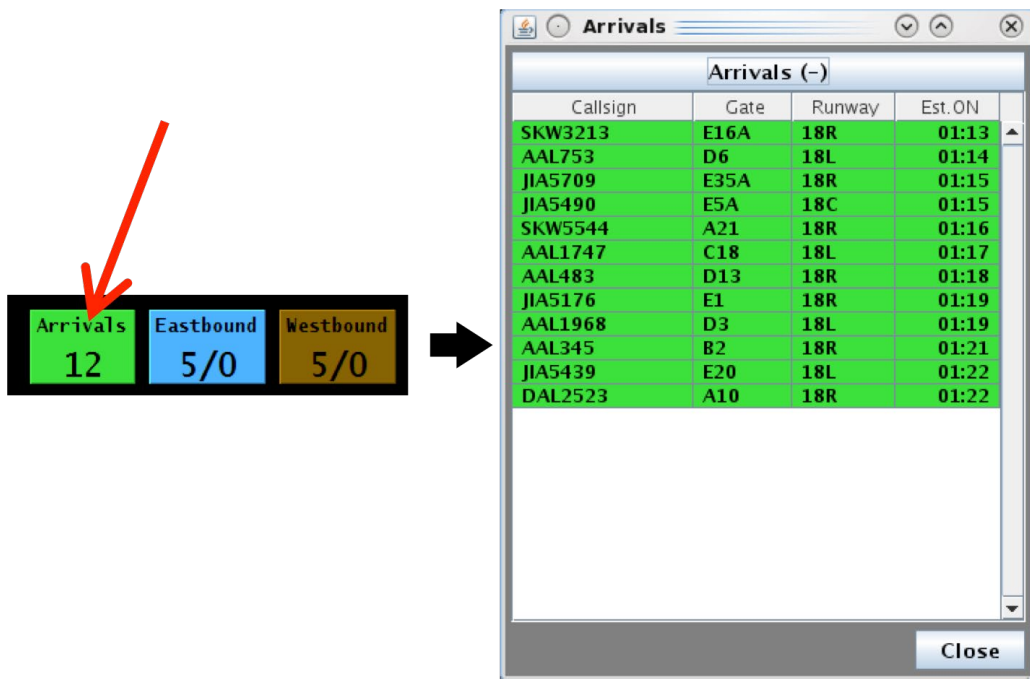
Arrivals
12

Eastbound
5/0

Westbound
5/0

Arrivals

Arrivals (–)

| Callsign | Gate | Runway | Est.ON |
|---|---|---|---|
| SKW3213 | E16A | 18R | 01:13 |
| AAL753 | D6 | 18L | 01:14 |
| JIA5709 | E35A | 18R | 01:15 |
| JIA5490 | E5A | 18C | 01:15 |
| SKW5544 | A21 | 18R | 01:16 |
| AAL1747 | C18 | 18L | 01:17 |
| AAL483 | D13 | 18R | 01:18 |
| JIA5176 | E1 | 18R | 01:19 |
| AAL1968 | D3 | 18L | 01:19 |
| AAL345 | B2 | 18R | 01:21 |
| JIA5439 | E20 | 18L | 01:22 |
| DAL2523 | A10 | 18R | 01:22 |

Close